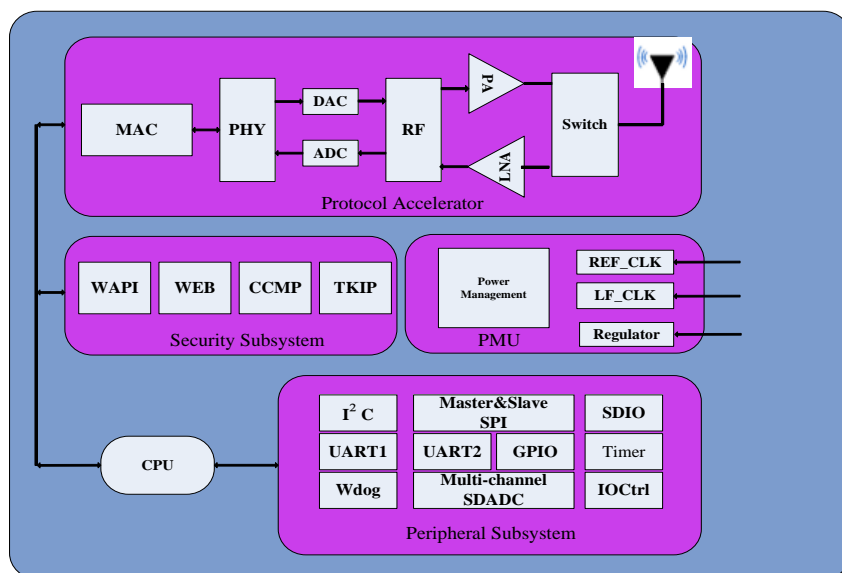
MAC

PHY

DAC

ADC

RF

PA

LNA

Switch

Protocol Accelerator

WAPI

WEB

CCMP

TKIP

Security Subsystem

Power Management

REF_CLK

LF_CLK

Regulator

PMU

$I^2$ C

Master&Slave SPI

SDIO

UART1

UART2

GPIO

Timer

Wdog

Multi-channel SDADC

IOCtrl

CPU

Peripheral Subsystem